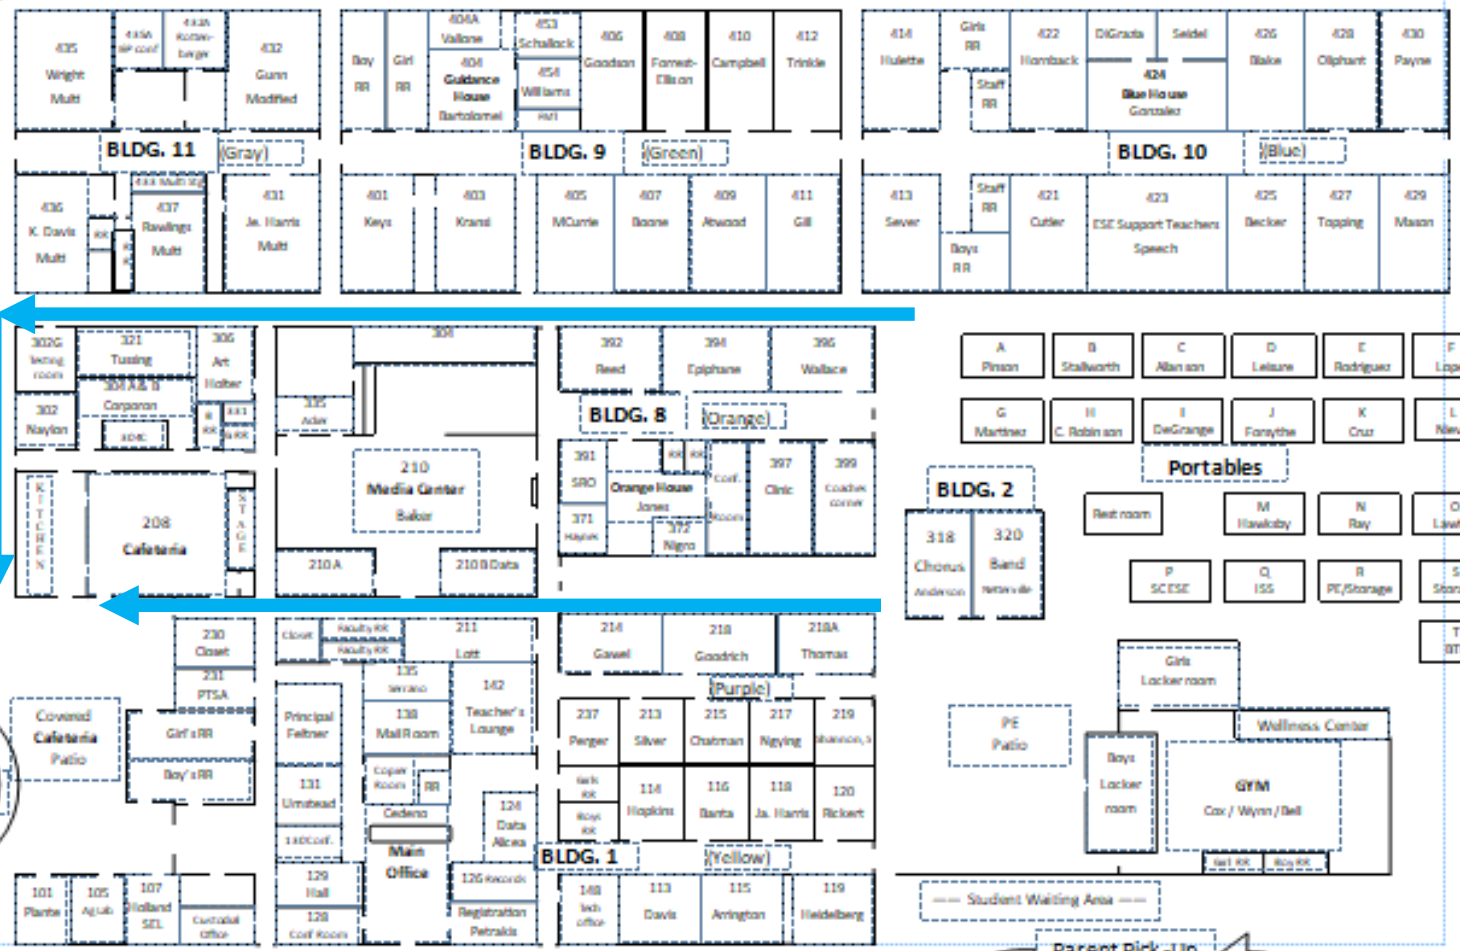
435 Wright Mult

435A SP conf

433A Kornenberger

432 Gunn Modified

Boy RR

Girl RR

404A Vallone

404 Guidance House Bartolomei

453 Schallock

454 Williams

406 Goodson

408 Forrest-Ellison

410 Campbell

412 Trinkle

414 Hulette

Girls RR

Staff RR

422 Hornback

DiGrazia

Seidel

424 Blue House Gonzalez

426 Blake

428 Oliphant

430 Payne

BLDG. 11 (Gray)

BLDG. 9 (Green)

BLDG. 10 (Blue)

436 K. Davis Multi

437 Rawlings Multi

431 Ja. Harris Multi

401 Keys

403 Kranz

405 MCurrie

407 Boone

409 Atwood

411 Gill

413 Sever

Staff RR

Boys RR

421 Cutler

423 ESE Support Teachers Speech

425 Becker

427 Topping

429 Mason

302G testing room

321 Tussing

306 Art Holter

304 A & B Corporon

302 Naylon

304C

304

305 Adair

392 Reed

394 Epiphane

396 Wallace

BLDG. 8 (Orange)

391 SRO

Orange House Jones

Conf.

397 Clinic

399 Coaches corner

371 Haynes

372 Nigro

Room

KITCHEN

208 Cafeteria

STAGE

210 Media Center Baker

210 A

210 B Data

A Pinson

B Stallworth

C Allanson

D Leisure

E Rodriguez

F Lop

G Martinez

H C. Robinson

I DeGrange

J Forsythe

K Cruz

L New

Portables

BLDG. 2

318 Chorus Anderson

320 Band

Rest room

M Hawksby

N Ray

O Law

P SC ESE

Q ISS

R PE/Storage

Stor

T BT

230 Closet

231 PTSA

Closet

Faculty RR

Faculty RR

211 Loft

214 Gawel

218 Goodrich

218A Thomas

(Purple)

Covered Cafeteria Patio

Girl's RR

Boy's RR

Principal Feltner

135 Serrano

138 Mail Room

142 Teacher's Lounge

237 Perger

213 Silver

215 Chatman

217 Ngying

219 Shannon

Girls RR

Boys RR

114 Hopkins

116 Banta

118 Ja. Harris

120 Rickert

131 Umstead

Copier Room

RR

Cedeno

124 Data Alicea

130 Conf.

Main Office

BLDG. 1 (Yellow)

Girls Locker room

PE Patio

Wellness Center

Boys Locker room

GYM Cox / Wynn / Bell

Girl RR

Boy RR

101 Plante

105 Ag Lab

107 Holland SEL

Custodial Office

129 Hall

128 Conf Room

126 Records

Registration Petrakis

148 tech office

113 Davis

115 Arrington

119 Heidelberg

— Student Waiting Area —

Parent Pick-Up